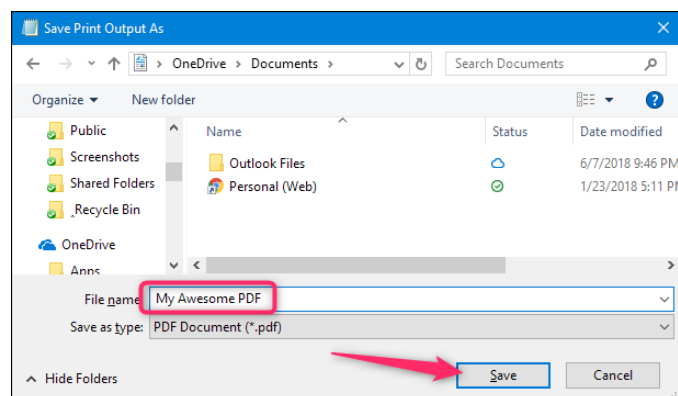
Save Print Output As

« OneDrive › Documents ›

Search Documents

Organize ▾ New folder

Public
Screenshots
Shared Folders
.Recycle Bin
OneDrive
Apps

| Name | Status | Date modified |
|---|---|---|
| Outlook Files | | 6/7/2018 9:46 PM |
| Personal (Web) | | 1/23/2018 5:11 PM |

File name: My Awesome PDF
Save as type: PDF Document (*.pdf)

Hide Folders

Save

Cancel